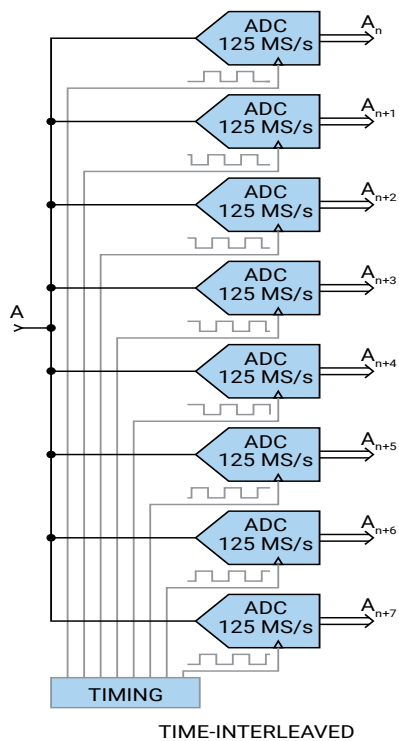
ADC
125 MS/s
$A_n$

ADC
125 MS/s
$A_{n+1}$

ADC
125 MS/s
$A_{n+2}$

ADC
125 MS/s
$A_{n+3}$

A

ADC
125 MS/s
$A_{n+4}$

ADC
125 MS/s
$A_{n+5}$

ADC
125 MS/s
$A_{n+6}$

ADC
125 MS/s
$A_{n+7}$

TIMING

TIME-INTERLEAVED